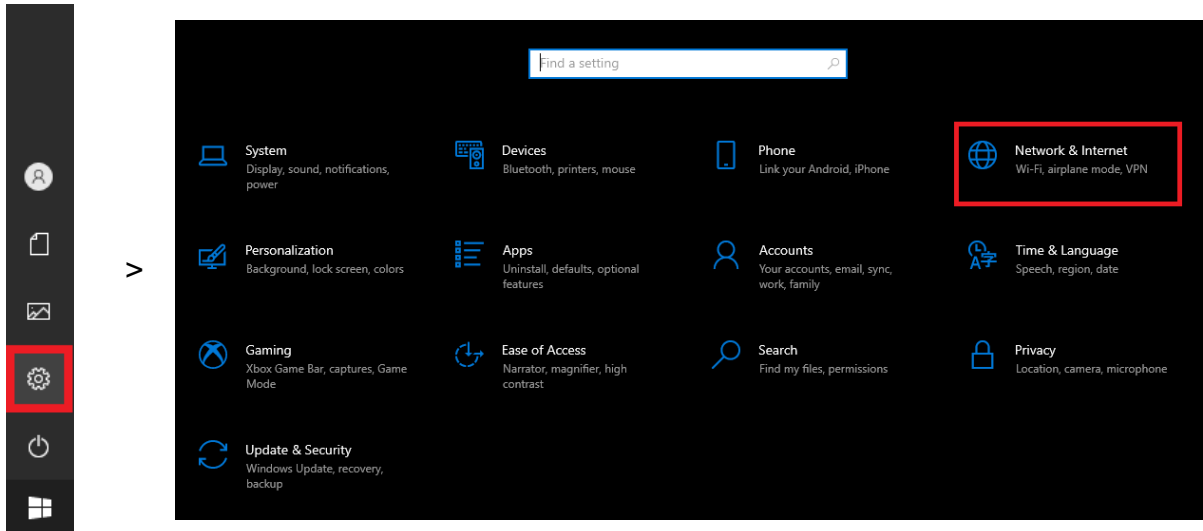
>

Find a setting

System
Display, sound, notifications, power

Devices
Bluetooth, printers, mouse

Phone
Link your Android, iPhone

Network & Internet
Wi-Fi, airplane mode, VPN

Personalization
Background, lock screen, colors

Apps
Uninstall, defaults, optional features

Accounts
Your accounts, email, sync, work, family

Time & Language
Speech, region, date

Gaming
Xbox Game Bar, captures, Game Mode

Ease of Access
Narrator, magnifier, high contrast

Search
Find my files, permissions

Privacy
Location, camera, microphone

Update & Security
Windows Update, recovery, backup